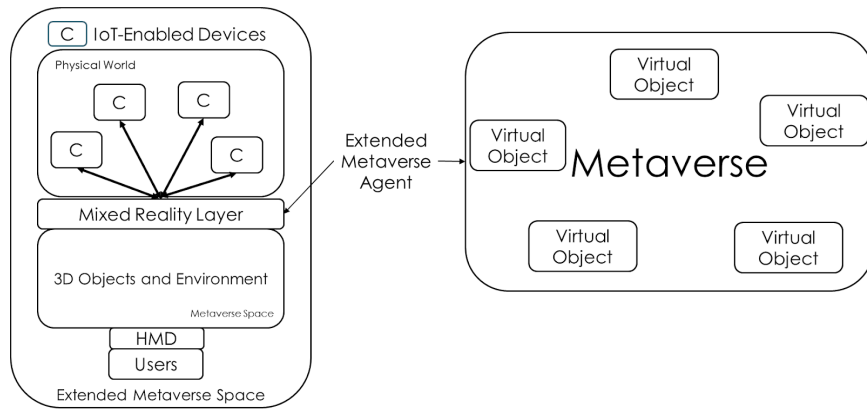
C IoT-Enabled Devices

Physical World

C

C

C

C

Mixed Reality Layer

3D Objects and Environment

Metaverse Space

HMD

Users

Extended Metaverse Space

Extended Metaverse Agent

Virtual Object

Virtual Object

Virtual Object

Metaverse

Virtual Object

Virtual Object